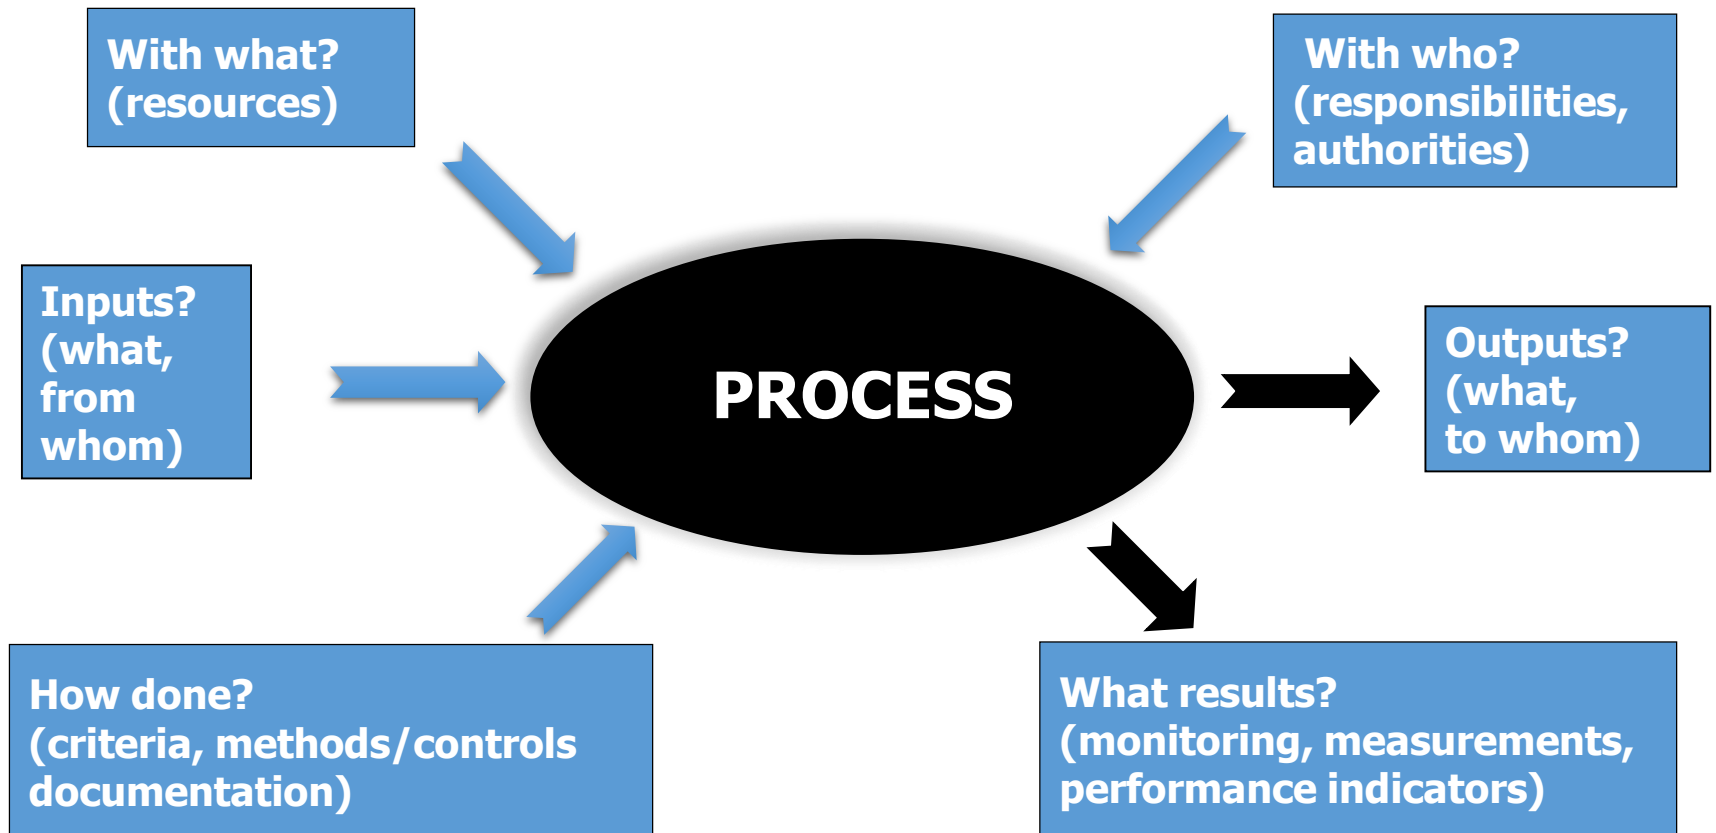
With what?
(resources)

With who?
(responsibilities, authorities)

Inputs?
(what, from whom)

PROCESS

Outputs?
(what, to whom)

How done?
(criteria, methods/controls documentation)

What results?
(monitoring, measurements, performance indicators)